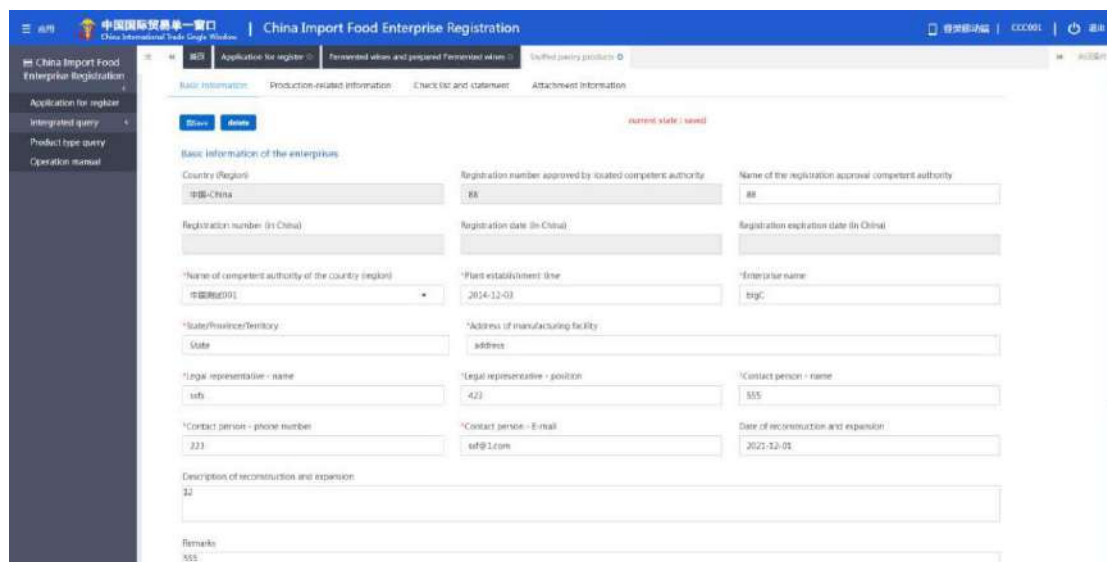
应用 中国国际贸易单一窗口 China International Trade Single Window | China Import Food Enterprise Registration

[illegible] | CCC001 | 退出

China Import Food Enterprise Registration

Application for register

Integrated query

Product type query

Operation manual

首页 Application for register Fermented wines and prepared Fermented wines Stuffed pastry products

Basic Information Production-related information Check list and statement Attachment Information

Save delete

current state : saved

Basic Information of the enterprises

Country (Region)
中国-China

Registration number approved by located competent authority
88

Name of the registration approval competent authority
88

Registration number (in China)

Registration date (in China)

Registration expiration date (in China)

*Name of competent authority of the country (region)
中国测试001

*Plant establishment time
2014-12-03

*Enterprise name
trigC

*State/Province/Territory
State

*Address of manufacturing facility
address

*Legal representative - name
sdfs

*Legal representative - position
423

*Contact person - name
555

*Contact person - phone number
223

*Contact person - E-mail
sdf@1.com

Date of reconstruction and expansion
2021-12-01

Description of reconstruction and expansion
32

Remarks
555